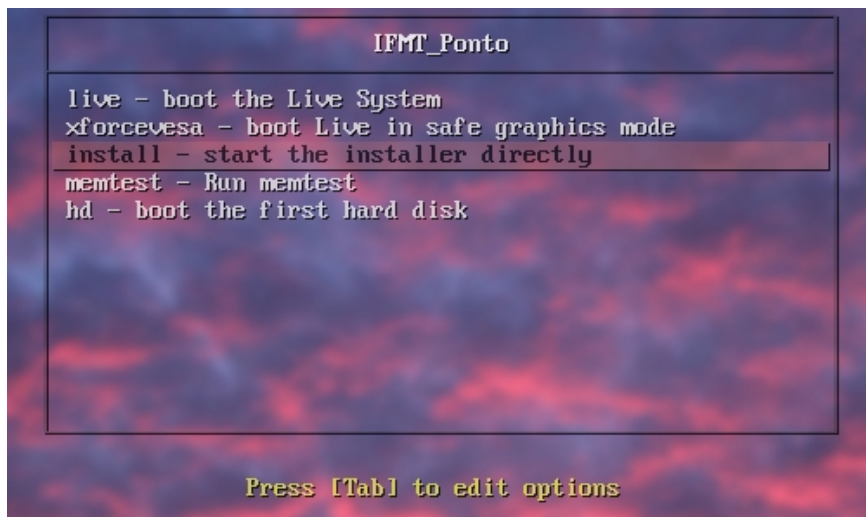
IFMT_Ponto

live - boot the Live System
xforcevesa - boot Live in safe graphics mode
install - start the installer directly
memtest - Run memtest
hd - boot the first hard disk

Press [Tab] to edit options